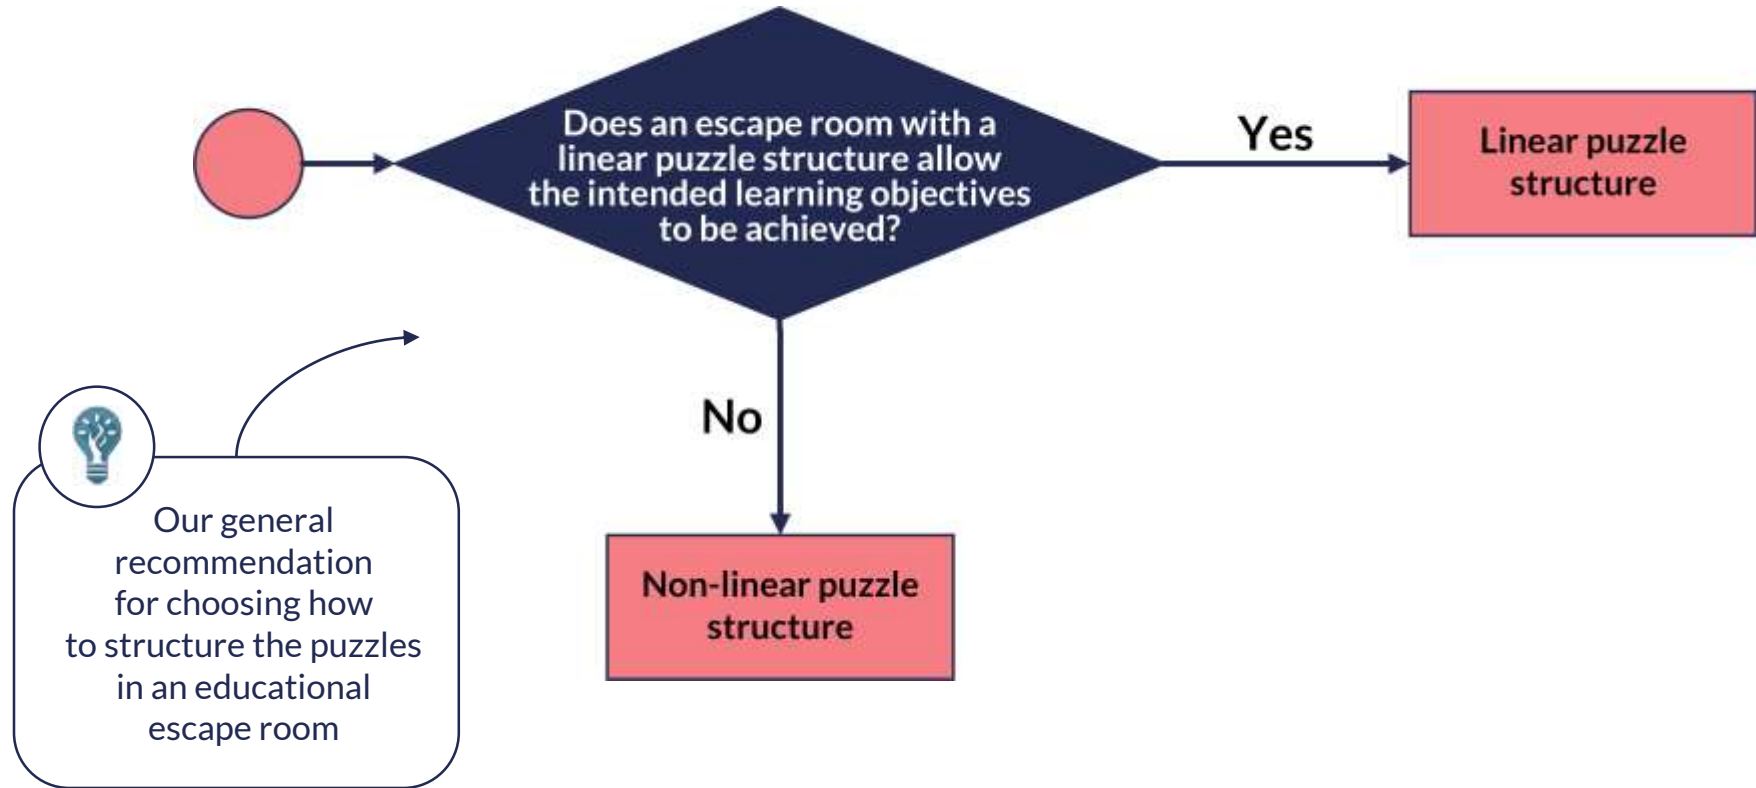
Does an escape room with a linear puzzle structure allow the intended learning objectives to be achieved?

Yes

Linear puzzle structure

No

Non-linear puzzle structure

Our general recommendation for choosing how to structure the puzzles in an educational escape room